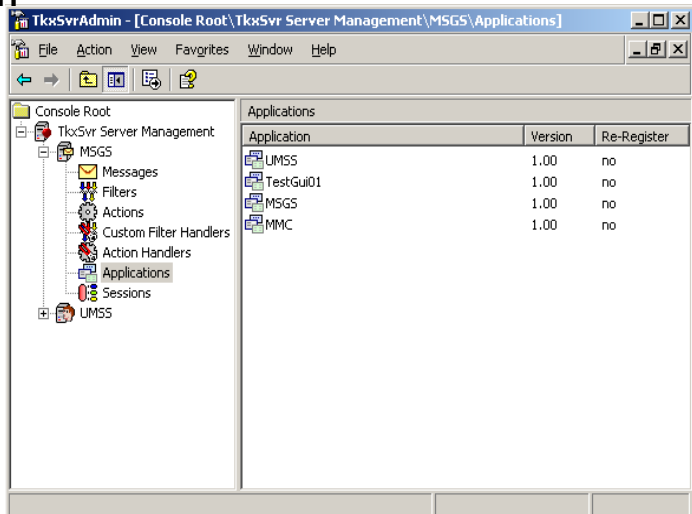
TkxSvrAdmin - [Console Root\TkxSvr Server Management\MSGS\Applications]

File Action View Favorites Window Help

Console Root
TkxSvr Server Management
MSGS
Messages
Filters
Actions
Custom Filter Handlers
Action Handlers
Applications
Sessions
UMSS

Applications

| Application | Version | Re-Register |
|---|---|---|
| UMSS | 1.00 | no |
| TestGui01 | 1.00 | no |
| MSGS | 1.00 | no |
| MMC | 1.00 | no |